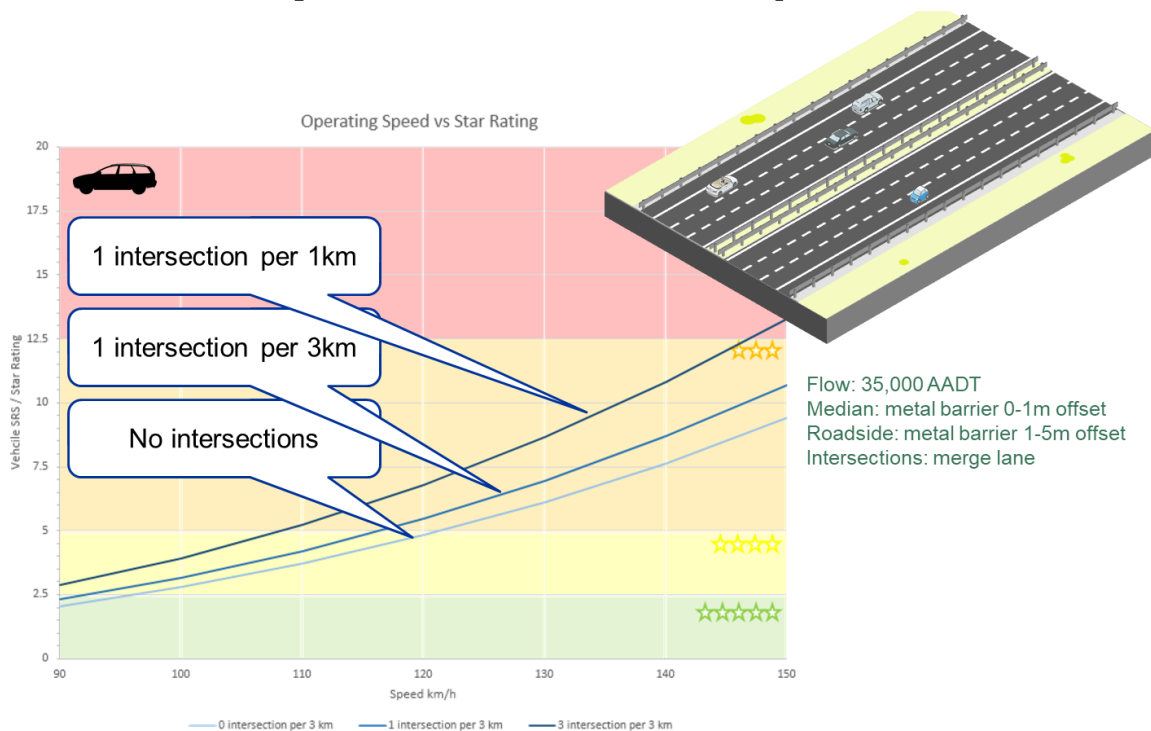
Operating Speed vs Star Rating

20
17.5
15
12.5
10
7.5
5
2.5
0

Vehcile SRS / Star Rating

1 intersection per 1km

1 intersection per 3km

No intersections

90 100 110 120 130 140 150

Speed km/h

0 intersection per 3 km
1 intersection per 3 km
3 intersection per 3 km

Flow: 35,000 AADT
Median: metal barrier 0-1m offset
Roadside: metal barrier 1-5m offset
Intersections: merge lane